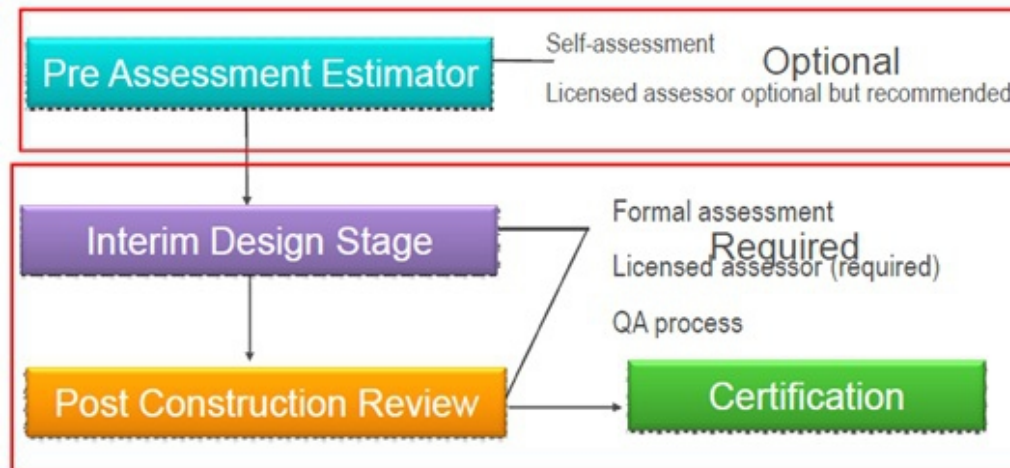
Pre Assessment Estimator

Self-assessment

Optional

Licensed assessor optional but recommended

Interim Design Stage

Formal assessment

Required

Licensed assessor (required)

QA process

Post Construction Review

Certification